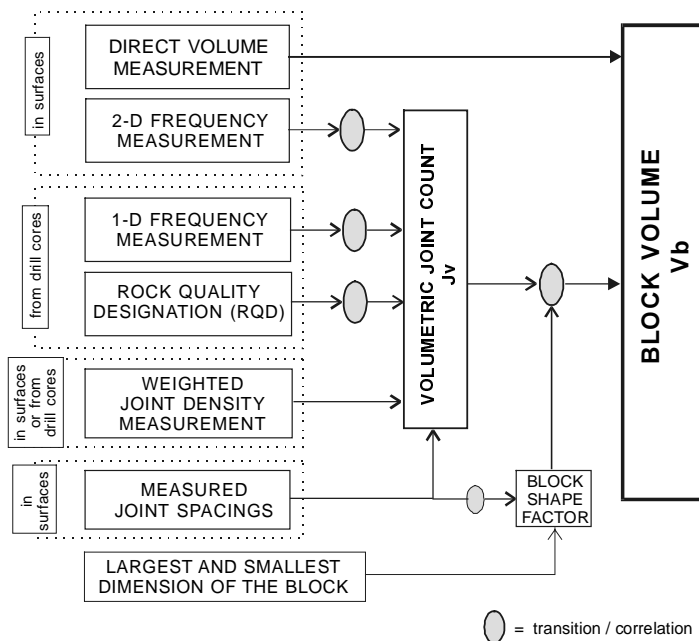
in surfaces

DIRECT VOLUME MEASUREMENT

2-D FREQUENCY MEASUREMENT

from drill cores

1-D FREQUENCY MEASUREMENT

ROCK QUALITY DESIGNATION (RQD)

in surfaces or from drill cores

WEIGHTED JOINT DENSITY MEASUREMENT

in surfaces

MEASURED JOINT SPACINGS

VOLUMETRIC JOINT COUNT Jv

BLOCK SHAPE FACTOR

LARGEST AND SMALLEST DIMENSION OF THE BLOCK

BLOCK VOLUME Vb

= transition / correlation